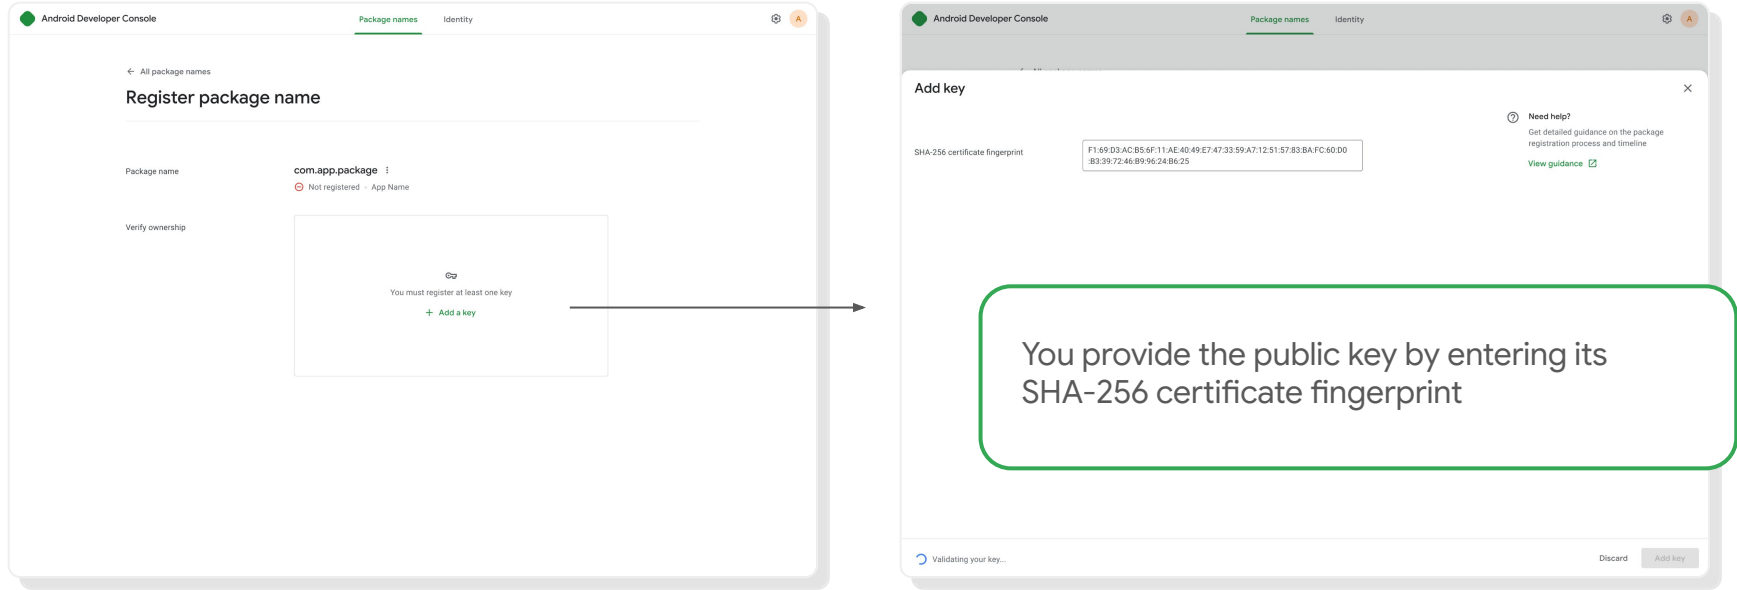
Android Developer Console

Package names

Identity

A

← All package names

Register package name

Package name

com.app.package ⋮

Not registered · App Name

Verify ownership

You must register at least one key

+ Add a key

Android Developer Console

Package names

Identity

A

Add key

SHA-256 certificate fingerprint

F1:69:D3:AC:B5:6F:11:AE:40:49:E7:47:33:59:A7:12:51:57:83:BA:FC:60:D0:B3:39:72:46:B9:96:24:B6:25

Need help?

Get detailed guidance on the package registration process and timeline

View guidance

You provide the public key by entering its SHA-256 certificate fingerprint

Validating your key...

Discard

Add key